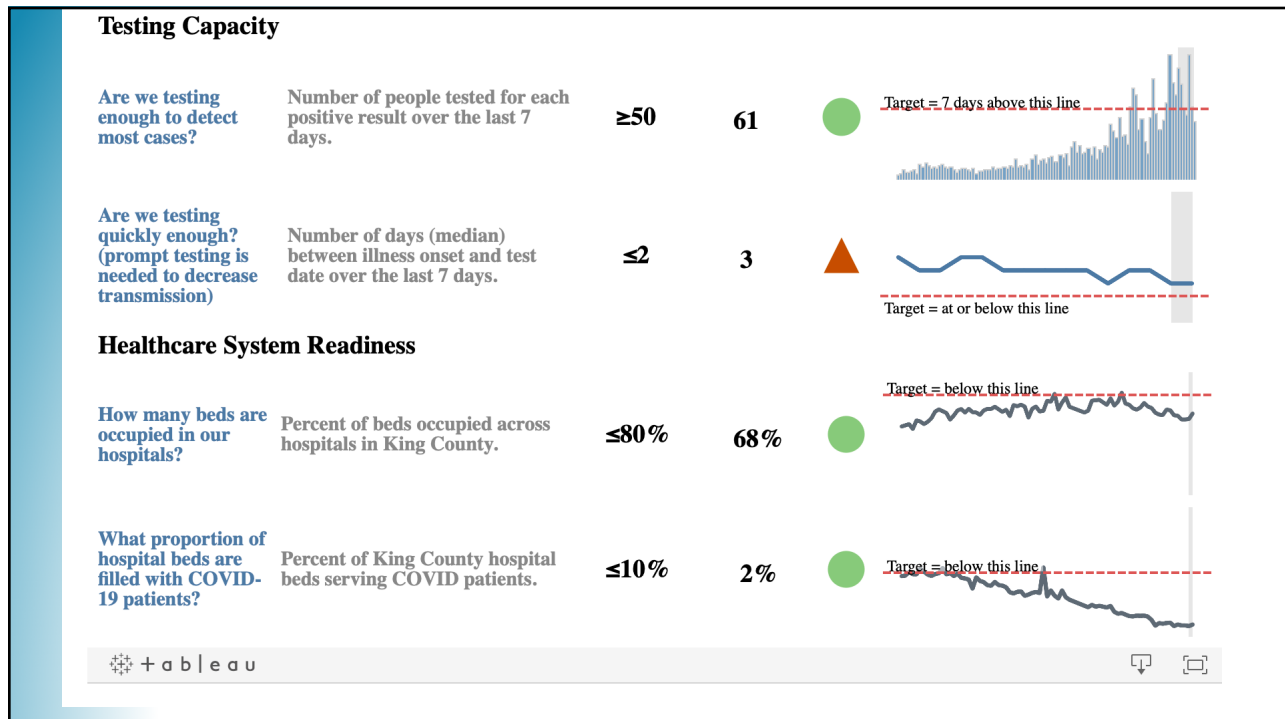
Testing Capacity

Are we testing enough to detect most cases?

Number of people tested for each positive result over the last 7 days.

≥50

61

Target = 7 days above this line

Are we testing quickly enough? (prompt testing is needed to decrease transmission)

Number of days (median) between illness onset and test date over the last 7 days.

≤2

3

Target = at or below this line

Healthcare System Readiness

How many beds are occupied in our hospitals?

Percent of beds occupied across hospitals in King County.

≤80%

68%

Target = below this line

What proportion of hospital beds are filled with COVID-19 patients?

Percent of King County hospital beds serving COVID patients.

≤10%

2%

Target = below this line

+ a b | e a u